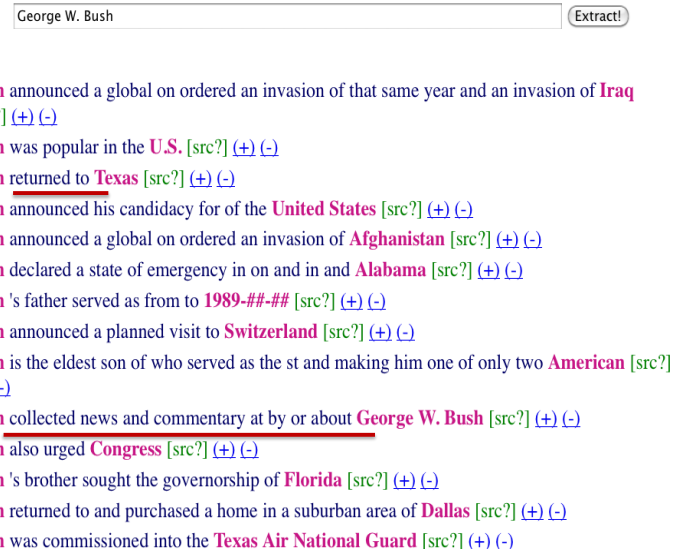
George W. Bush

Extract!

h announced a global on ordered an invasion of that same year and an invasion of Iraq ] (+) (-)

h was popular in the U.S. [src?] (+) (-)

h returned to Texas [src?] (+) (-)

h announced his candidacy for of the United States [src?] (+) (-)

h announced a global on ordered an invasion of Afghanistan [src?] (+) (-)

h declared a state of emergency in on and in and Alabama [src?] (+) (-)

h 's father served as from to 1989-##-## [src?] (+) (-)

h announced a planned visit to Switzerland [src?] (+) (-)

h is the eldest son of who served as the st and making him one of only two American [src?] -)

h collected news and commentary at by or about George W. Bush [src?] (+) (-)

h also urged Congress [src?] (+) (-)

h 's brother sought the governorship of Florida [src?] (+) (-)

h returned to and purchased a home in a suburban area of Dallas [src?] (+) (-)

h was commissioned into the Texas Air National Guard [src?] (+) (-)